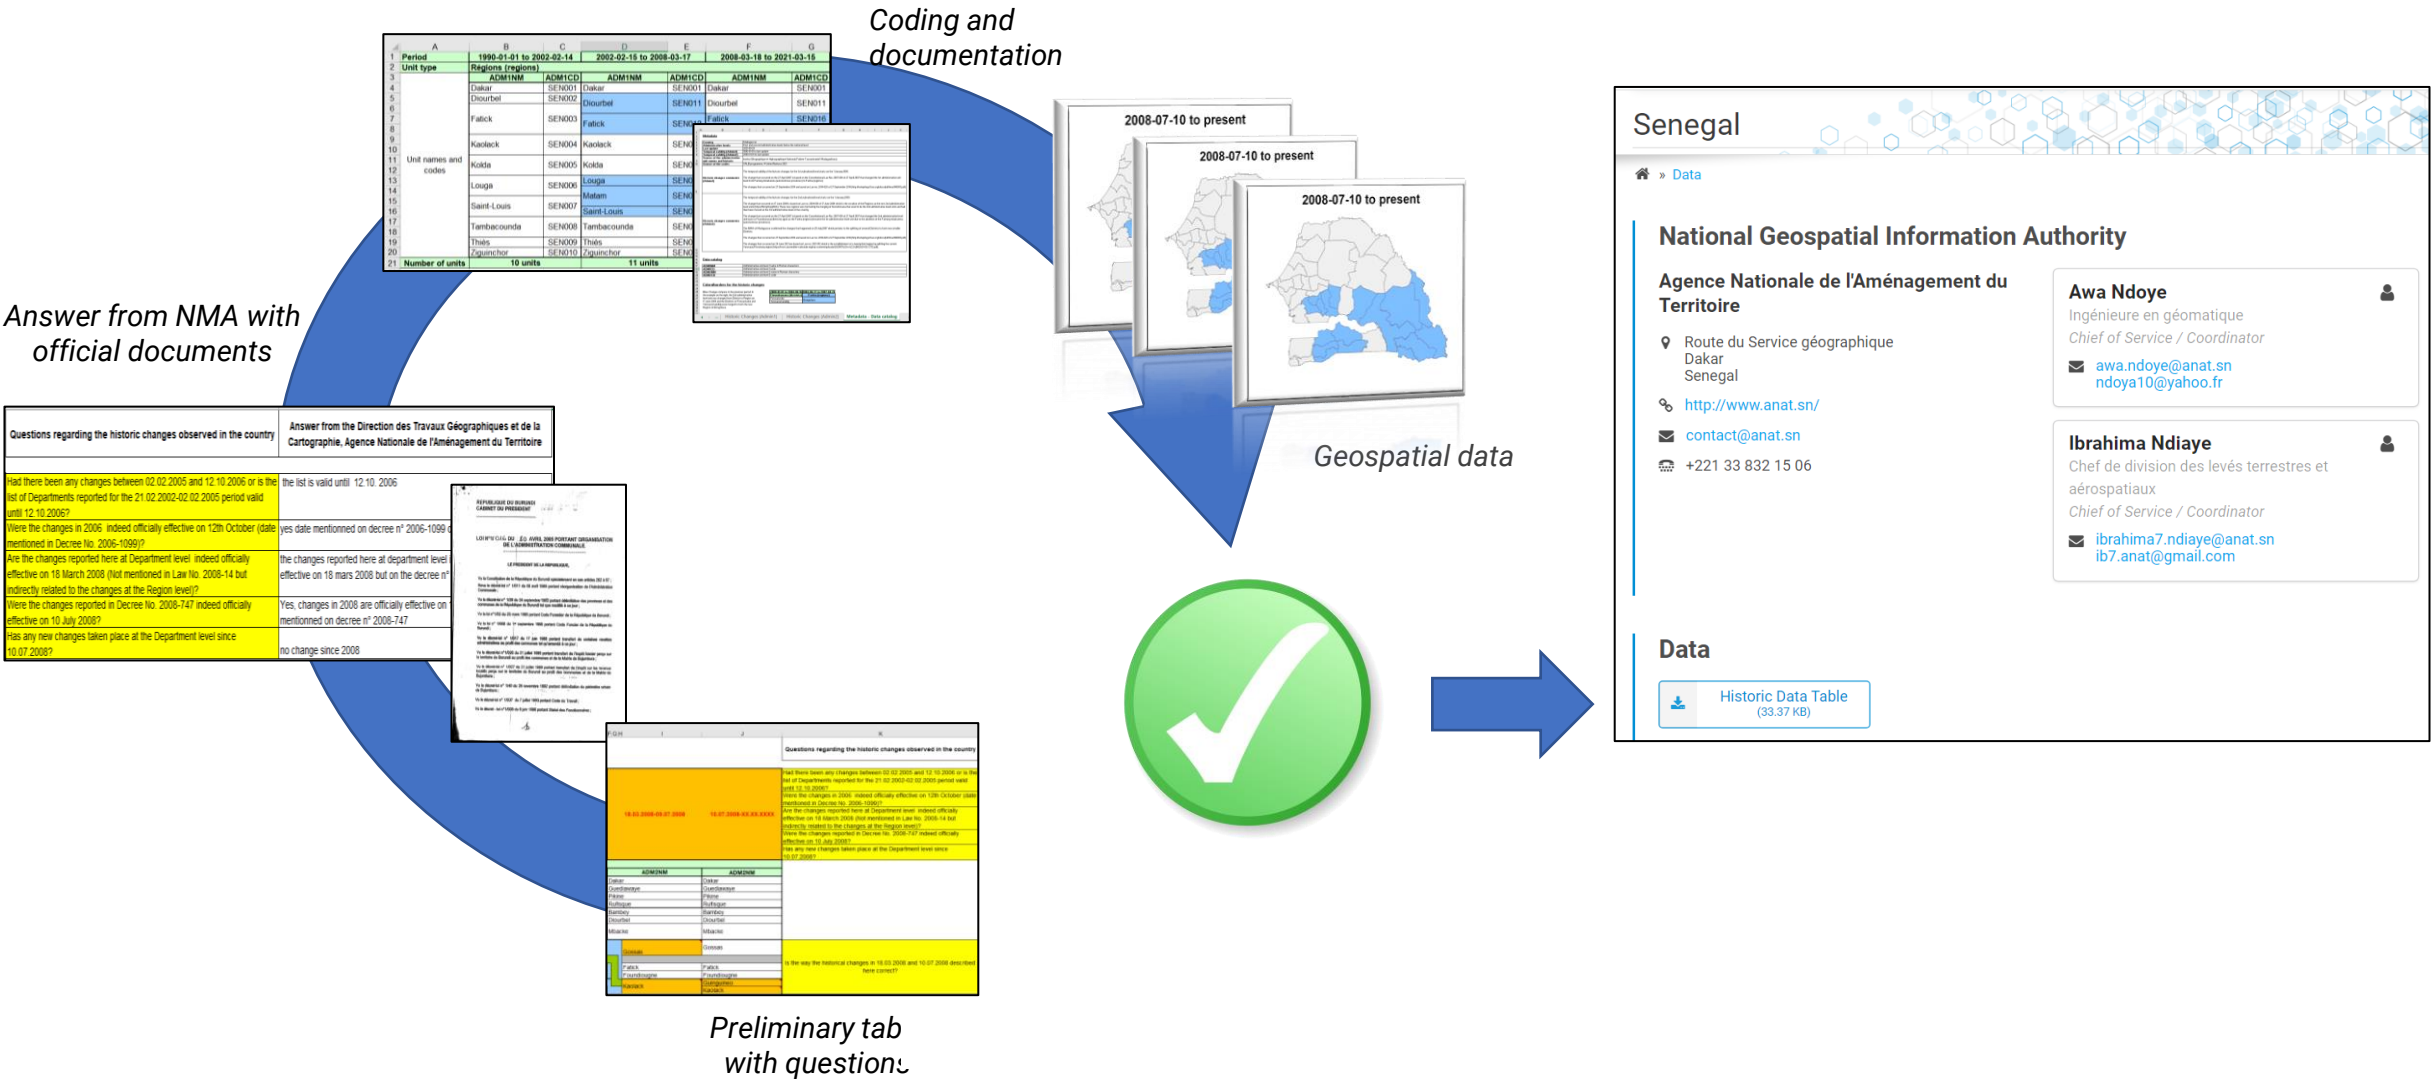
Coding and documentation

| | A | B | C | D | E | F | G |
|---|---|---|---|---|---|---|---|
| 1 | Period | 1990-01-01 to 2002-02-14 | | 2002-02-15 to 2008-03-17 | | 2008-03-18 to 2021-03-15 | |
| 2 | Unit type | Régions (regions) | | | | | |
| 3 | | ADM1NM | ADM1CD | ADM1NM | ADM1CD | ADM1NM | ADM1CD |
| 4 | | Dakar | SEN001 | Dakar | SEN001 | Dakar | SEN001 |
| 5 | | Diourbel | SEN002 | Diourbel | SEN011 | Diourbel | SEN011 |
| 7 | | Fatick | SEN003 | Fatick | SEN | Fatick | SEN016 |
| 10 | | Kaolack | SEN004 | Kaolack | SEN | | |
| 11 | Unit names and codes | Kolda | SEN005 | Kolda | SEN | | |
| 13 | | Louga | SEN006 | Louga | SEN | | |
| | | | | Matam | SEN | | |
| 16 | | Saint-Louis | SEN007 | Saint-Louis | SEN | | |
| 18 | | Tambacounda | SEN008 | Tambacounda | SEN | | |
| 19 | | Thiès | SEN009 | Thiès | SEN | | |
| 20 | | Ziguinchor | SEN010 | Ziguinchor | SEN | | |
| 21 | Number of units | 10 units | | 11 units | | | |

2008-07-10 to present
2008-07-10 to present
2008-07-10 to present

Geospatial data

Answer from NMA with official documents

| Questions regarding the historic changes observed in the country | Answer from the Direction des Travaux Géographiques et de la Cartographie, Agence Nationale de l'Aménagement du Territoire |
|---|---|
| Had there been any changes between 02.02.2005 and 12.10.2006 or is the list of Departments reported for the 21.02.2002-02.02.2005 period valid until 12.10.2006? | the list is valid until 12.10. 2006 |
| Were the changes in 2006 indeed officially effective on 12th October (date mentioned in Decree No. 2006-1099)? | yes date mentioned on decree n° 2006-1099 |
| Are the changes reported here at Department level indeed officially effective on 18 March 2008 (Not mentioned in Law No. 2008-14 but indirectly related to the changes at the Region level)? | the changes reported here at department level effective on 18 mars 2008 but on the decree n° |
| Were the changes reported in Decree No. 2008-747 indeed officially effective on 10 July 2008? | Yes, changes in 2008 are officially effective on mentionned on decree n° 2008-747 |
| Has any new changes taken place at the Department level since 10.07.2008? | no change since 2008 |

REPUBLIQUE DU BURUNDI
CABINET DU PRESIDENT
LOI N°1/02 DU 25 AVRIL 2005 PORTANT ORGANISATION DE L'ADMINISTRATION COMMUNALE
LE PRESIDENT DE LA REPUBLIQUE,

Questions regarding the historic changes observed in the country
18.03.2008-09.07.2008
10.07.2008-XX.XX.XXXX
ADM2NM
ADM2NM
Is the way the historical changes in 18.03.2008 and 10.07.2008 described here correct?

Preliminary tab with questions

Senegal
» Data
National Geospatial Information Authority
Agence Nationale de l'Aménagement du Territoire
Route du Service géographique
Dakar
Senegal
http://www.anat.sn/
contact@anat.sn
+221 33 832 15 06

Awa Ndoye
Ingénieure en géomatique
Chief of Service / Coordinator
awa.ndoye@anat.sn
ndoya10@yahoo.fr

Ibrahima Ndiaye
Chef de division des levés terrestres et aérospatiaux
Chief of Service / Coordinator
ibrahima7.ndiaye@anat.sn
ib7.anat@gmail.com

Data
Historic Data Table
(33.37 KB)